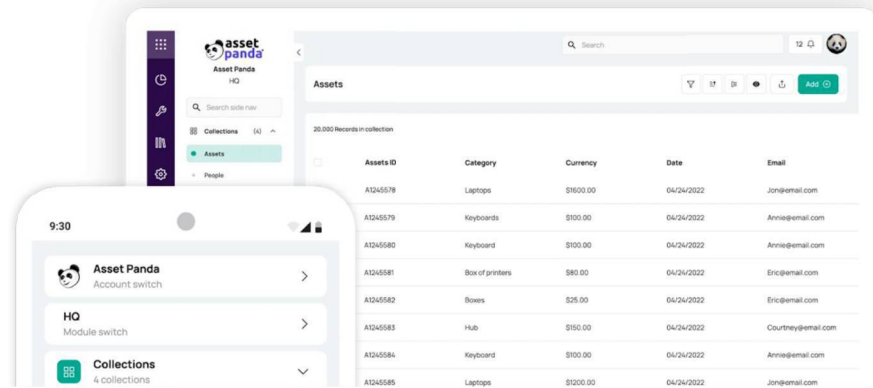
asset panda
Asset Panda
HQ

Search side nav
Collections (4)
Assets
People

Search
12

Assets
Add

20,000 Records in collection

| Assets ID | Category | Currency | Date | Email |
|---|---|---|---|---|
| A1245578 | Laptops | $1600.00 | 04/24/2022 | Jon@email.com |
| A1245579 | Keyboards | $100.00 | 04/24/2022 | Annie@email.com |
| A1245580 | Keyboard | $100.00 | 04/24/2022 | Annie@email.com |
| A1245581 | Box of printers | $80.00 | 04/24/2022 | Eric@email.com |
| A1245582 | Boxes | $25.00 | 04/24/2022 | Eric@email.com |
| A1245583 | Hub | $150.00 | 04/24/2022 | Courtney@email.com |
| A1245584 | Keyboard | $100.00 | 04/24/2022 | Annie@email.com |
| A1245585 | Laptops | $1200.00 | 04/24/2022 | Jon@email.com |

9:30

Asset Panda
Account switch

HQ
Module switch

Collections
4 collections